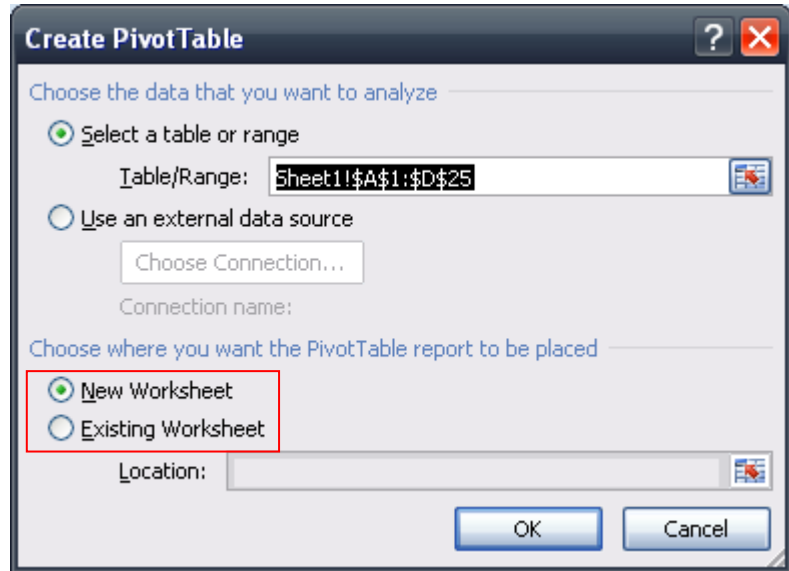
Create PivotTable

?

Choose the data that you want to analyze

Select a table or range

Table/Range: Sheet1!$A$1:$D$25

Use an external data source

Choose Connection...

Connection name:

Choose where you want the PivotTable report to be placed

New Worksheet

Existing Worksheet

Location:

OK

Cancel